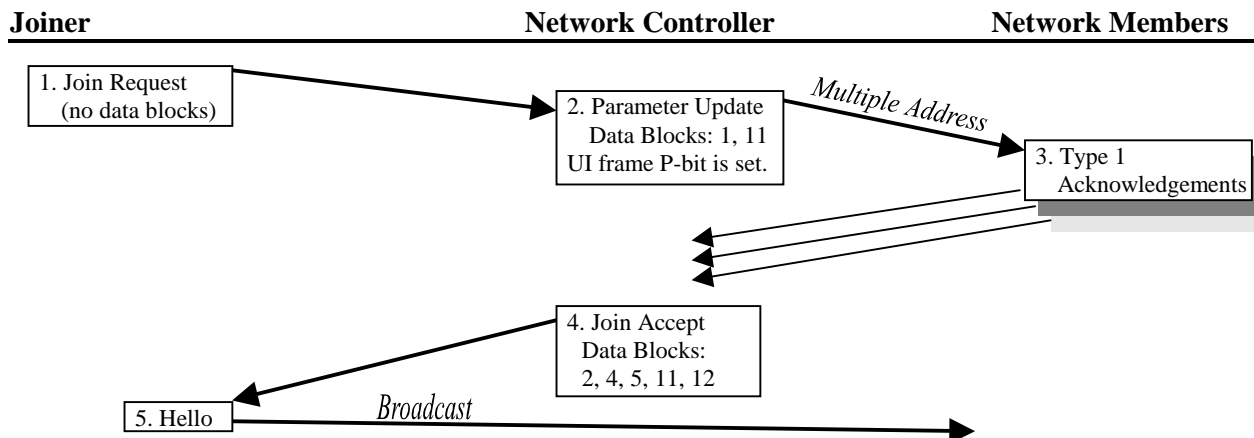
Joiner

Network Controller

Network Members

1. Join Request
(no data blocks)

2. Parameter Update
Data Blocks: 1, 11
UI frame P-bit is set.

Multiple Address

3. Type 1
Acknowledgements

4. Join Accept
Data Blocks:
2, 4, 5, 11, 12

5. Hello

Broadcast